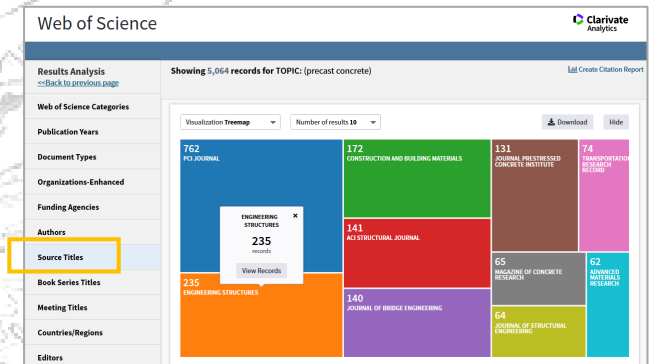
Web of Science

Clarivate Analytics

Results Analysis
<<Back to previous page

Showing 5,064 records for TOPIC: (precast concrete)

Create Citation Report

Web of Science Categories

Publication Years

Document Types

Organizations-Enhanced

Funding Agencies

Authors

Source Titles

Book Series Titles

Meeting Titles

Countries/Regions

Editors

Visualization Treemap

Number of results 10

Download

Hide

762
PCI JOURNAL

172
CONSTRUCTION AND BUILDING MATERIALS

131
JOURNAL PRESTRESSED CONCRETE INSTITUTE

74
TRANSPORTATION RESEARCH RECORD

ENGINEERING STRUCTURES
235
records
View Records

141
ACI STRUCTURAL JOURNAL

65
MAGAZINE OF CONCRETE RESEARCH

62
ADVANCED MATERIALS RESEARCH

235
ENGINEERING STRUCTURES

140
JOURNAL OF BRIDGE ENGINEERING

64
JOURNAL OF STRUCTURAL ENGINEERING